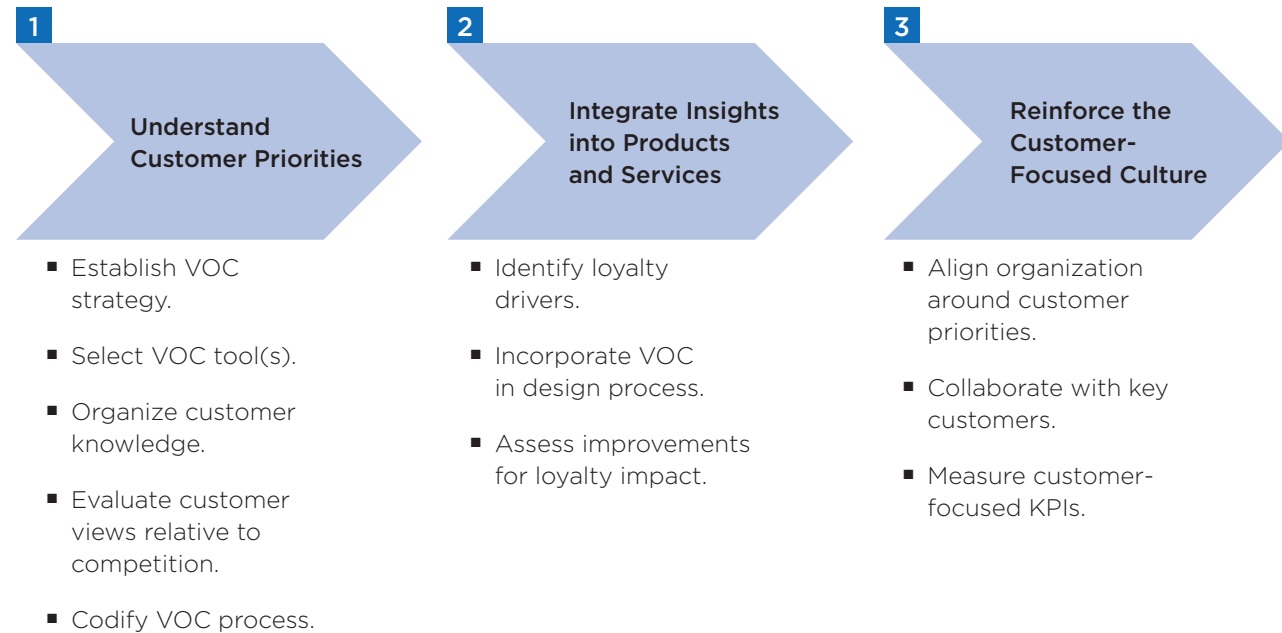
1

Understand Customer Priorities

- Establish VOC strategy.
- Select VOC tool(s).
- Organize customer knowledge.
- Evaluate customer views relative to competition.
- Codify VOC process.

2

Integrate Insights into Products and Services

- Identify loyalty drivers.
- Incorporate VOC in design process.
- Assess improvements for loyalty impact.

3

Reinforce the Customer-Focused Culture

- Align organization around customer priorities.
- Collaborate with key customers.
- Measure customer-focused KPIs.